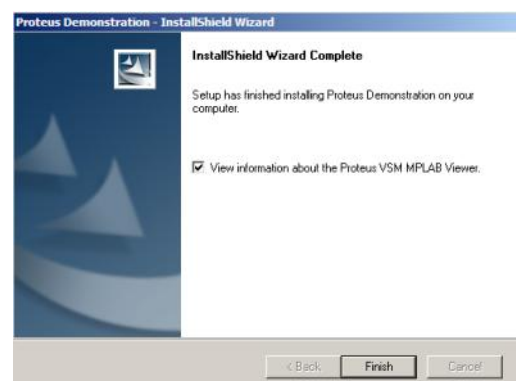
Proteus Demonstration - InstallShield Wizard

InstallShield Wizard Complete

Setup has finished installing Proteus Demonstration on your computer.

View information about the Proteus VSM MPLAB Viewer.

< Back
Finish
Cancel